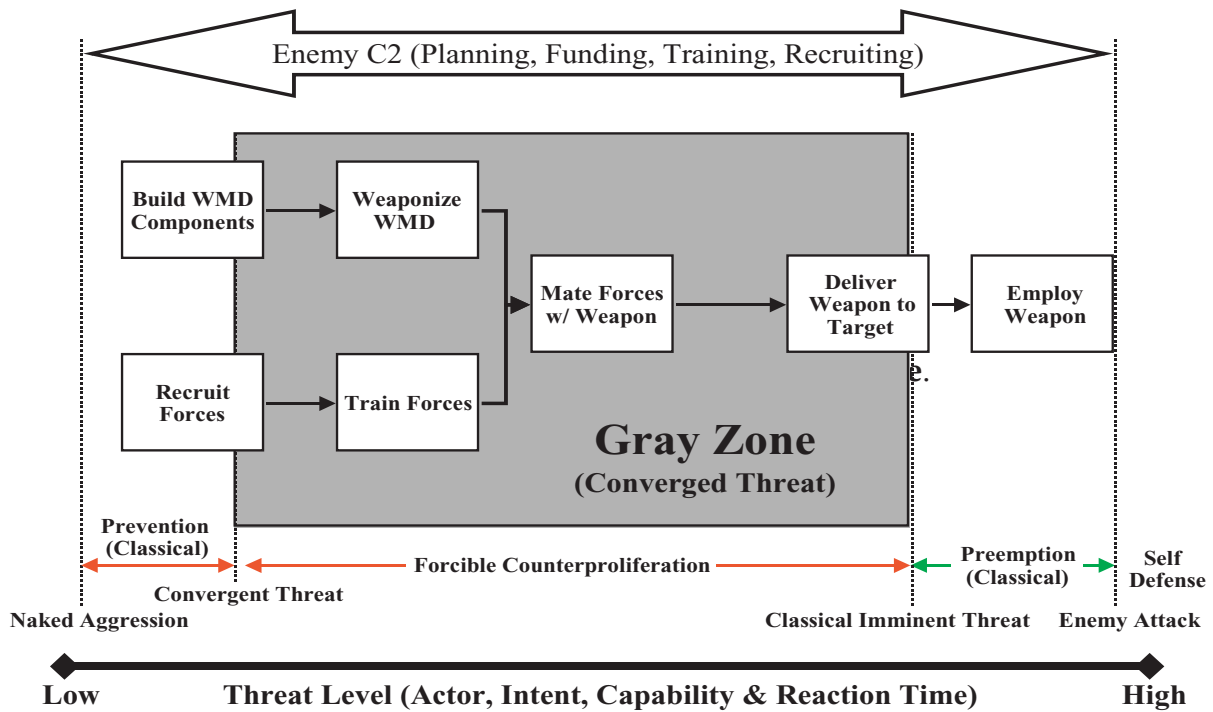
Enemy C2 (Planning, Funding, Training, Recruiting)

Build WMD Components

Weaponize WMD

Mate Forces w/ Weapon

Deliver Weapon to Target

Employ Weapon

Recruit Forces

Train Forces

e.

Gray Zone
(Converged Threat)

Prevention (Classical)

Forcible Counterproliferation

Preemption (Classical)

Self Defense

Convergent Threat

Naked Aggression

Classical Imminent Threat

Enemy Attack

Low

Threat Level (Actor, Intent, Capability & Reaction Time)

High